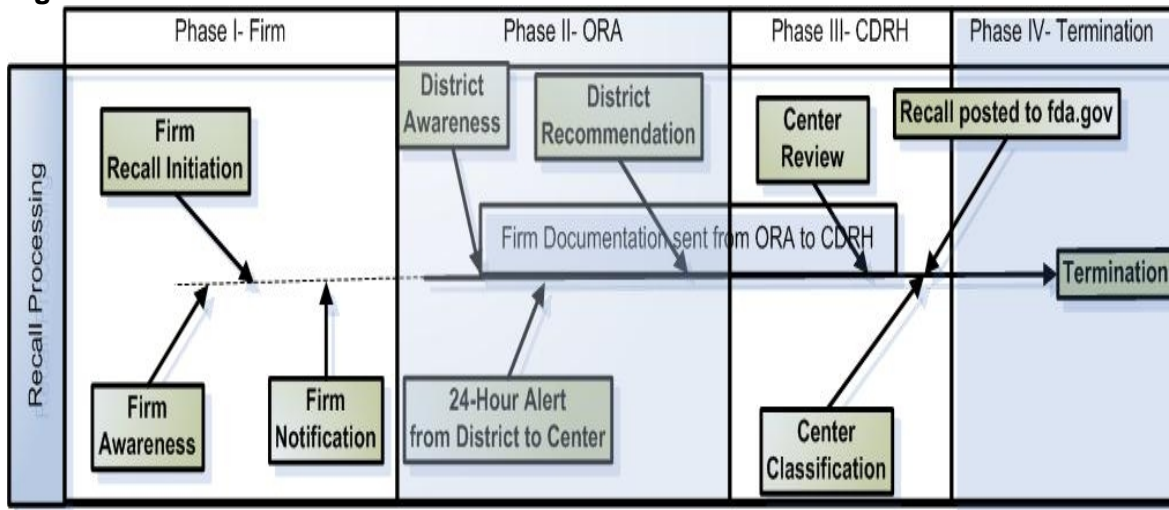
Phase I- Firm
Phase II- ORA
Phase III- CDRH
Phase IV- Termination

Recall Processing

Firm Recall Initiation

District Awareness

District Recommendation

Center Review

Recall posted to fda.gov

Firm Documentation sent from ORA to CDRH

Termination

Firm Awareness

Firm Notification

24-Hour Alert from District to Center

Center Classification